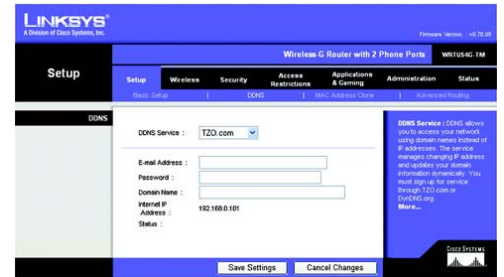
LINKSYS®
A Division of Cisco Systems, Inc.

Firmware Version : v1.70.05

Wireless-G Router with 2 Phone Ports WRTU54G-TM

Setup

Setup | Wireless | Security | Access Restrictions | Applications & Gaming | Administration | Status

Basic Setup | DDNS | MAC Address Clone | Advanced Routing

DDNS

DDNS Service : TZO.com

E-mail Address :
Password :
Domain Name :
Internet IP Address : 192.168.0.101
Status :

DDNS Service : DDNS allows you to access your network using domain names instead of IP addresses. The service manages changing IP address and updates your domain information dynamically. You must sign up for service through TZO.com or DynDNS.org.
More...

CISCO SYSTEMS

Save Settings | Cancel Changes